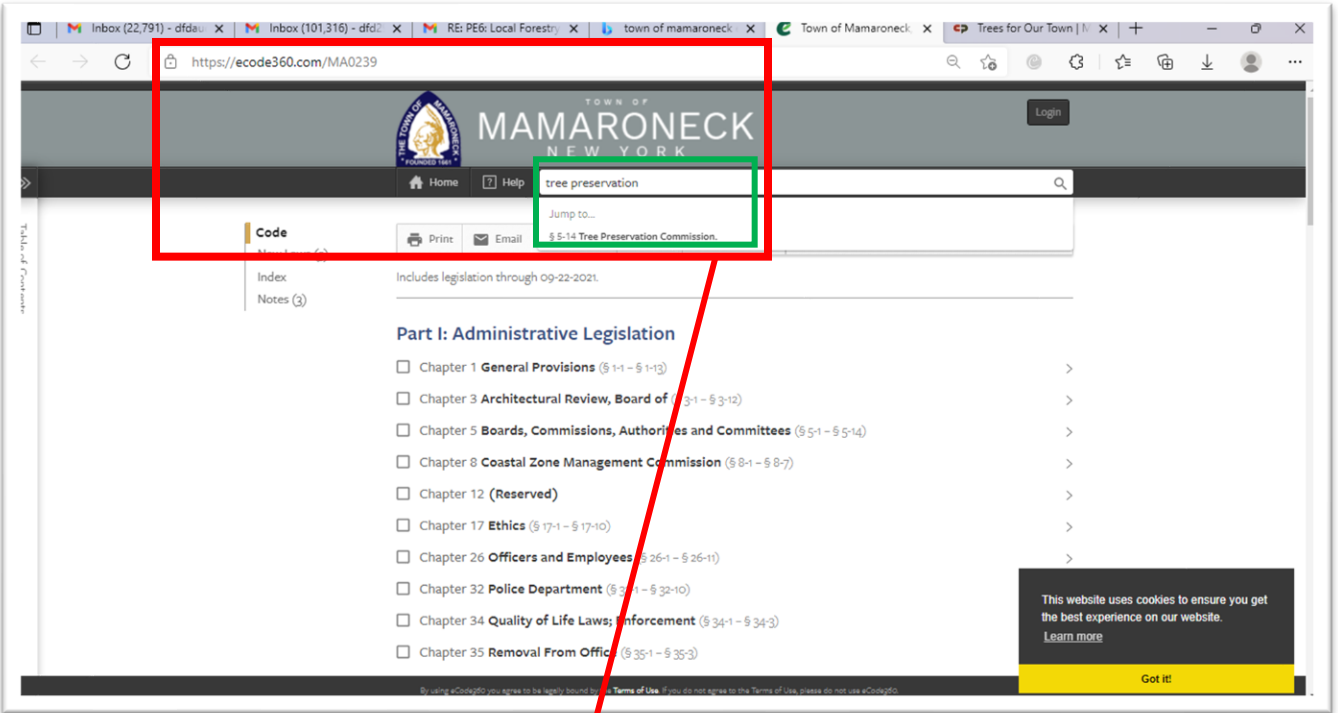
Inbox (22,791) - dfdau ×
Inbox (101,316) - dfd2 ×
RE: PE6: Local Forestry ×
town of mamaroneck ×
Town of Mamaroneck ×
Trees for Our Town | M ×

https://ecode360.com/MA0239

THE TOWN OF MAMARONECK FOUNDED 1661

TOWN OF
MAMARONECK
NEW YORK

Login

Home
Help
tree preservation

Jump to...
§ 5-14 Tree Preservation Commission.

Table of Contents

Code
New Laws ([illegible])
Index
Notes (3)

Print
Email

Includes legislation through 09-22-2021.

Part I: Administrative Legislation

Chapter 1 General Provisions (§ 1-1 – § 1-13)
Chapter 3 Architectural Review, Board of (§ 3-1 – § 3-12)
Chapter 5 Boards, Commissions, Authorities and Committees (§ 5-1 – § 5-14)
Chapter 8 Coastal Zone Management Commission (§ 8-1 – § 8-7)
Chapter 12 (Reserved)
Chapter 17 Ethics (§ 17-1 – § 17-10)
Chapter 26 Officers and Employees (§ 26-1 – § 26-11)
Chapter 32 Police Department (§ 32-1 – § 32-10)
Chapter 34 Quality of Life Laws; Enforcement (§ 34-1 – § 34-3)
Chapter 35 Removal From Office (§ 35-1 – § 35-3)

This website uses cookies to ensure you get the best experience on our website.
Learn more

Got it!

By using eCode360 you agree to be legally bound by the Terms of Use. If you do not agree to the Terms of Use, please do not use eCode360.